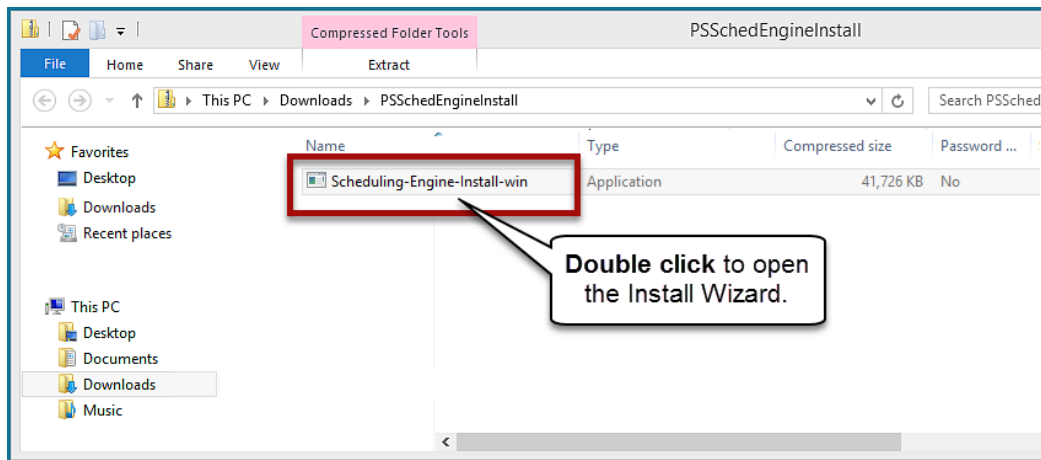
Compressed Folder Tools

PSSchedEngineInstall

File Home Share View Extract

This PC › Downloads › PSSchedEngineInstall

Search PSSched

Favorites
Desktop
Downloads
Recent places

This PC
Desktop
Documents
Downloads
Music

| Name | Type | Compressed size | Password ... |
|---|---|---|---|
| Scheduling-Engine-Install-win | Application | 41,726 KB | No |

**Double click** to open the Install Wizard.